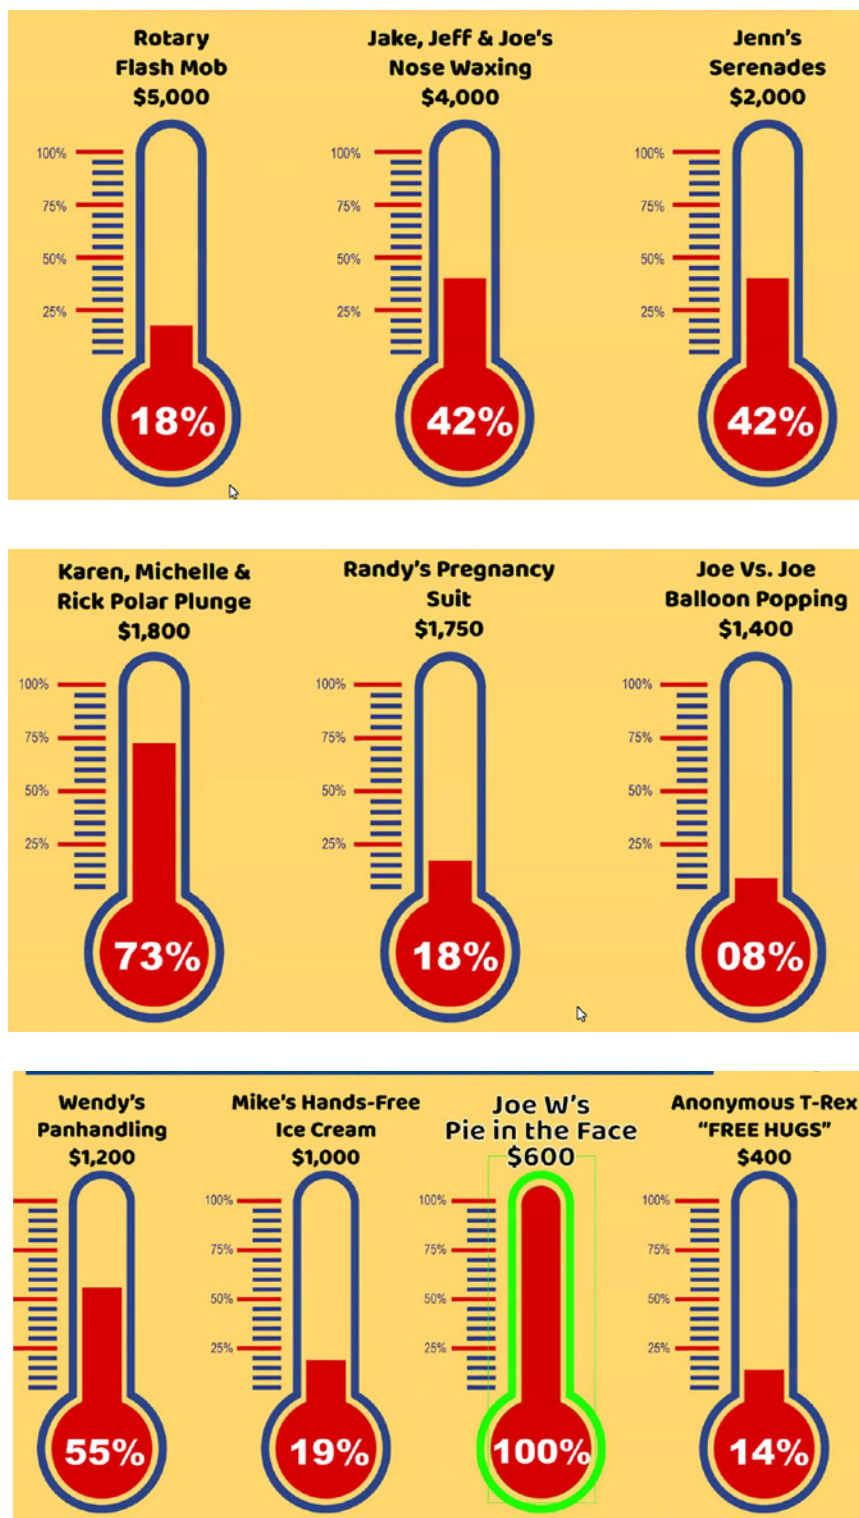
Rotary
Flash Mob
$5,000

100%
75%
50%
25%

18%

Jake, Jeff & Joe's
Nose Waxing
$4,000

100%
75%
50%
25%

42%

Jenn's
Serenades
$2,000

100%
75%
50%
25%

42%

Karen, Michelle &
Rick Polar Plunge
$1,800

100%
75%
50%
25%

73%

Randy's Pregnancy
Suit
$1,750

100%
75%
50%
25%

18%

Joe Vs. Joe
Balloon Popping
$1,400

100%
75%
50%
25%

08%

Wendy's
Panhandling
$1,200

55%

Mike's Hands-Free
Ice Cream
$1,000

100%
75%
50%
25%

19%

Joe W's
Pie in the Face
$600

100%
75%
50%
25%

100%

Anonymous T-Rex
"FREE HUGS"
$400

100%
75%
50%
25%

14%